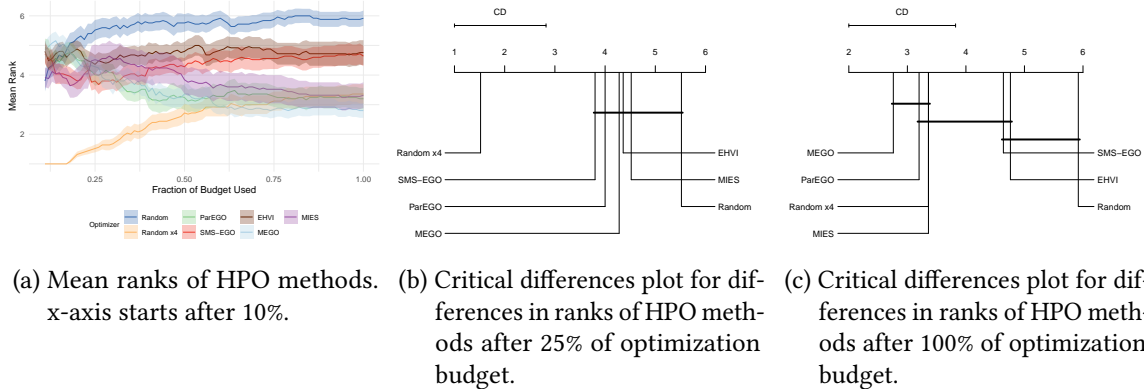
6

Mean Rank

2

0.25 0.50 0.75 1.00

Fraction of Budget Used

Optimizer Random ParEGO EHVI MIES Random x4 SMS−EGO MEGO

CD

1 2 3 4 5 6

Random x4

SMS−EGO

ParEGO

MEGO

EHVI

MIES

Random

CD

2 3 4 5 6

MEGO

ParEGO

Random x4

MIES

SMS−EGO

EHVI

Random

(a) Mean ranks of HPO methods. x-axis starts after 10%.

(b) Critical differences plot for differences in ranks of HPO methods after 25% of optimization budget.

(c) Critical differences plot for differences in ranks of HPO methods after 100% of optimization budget.